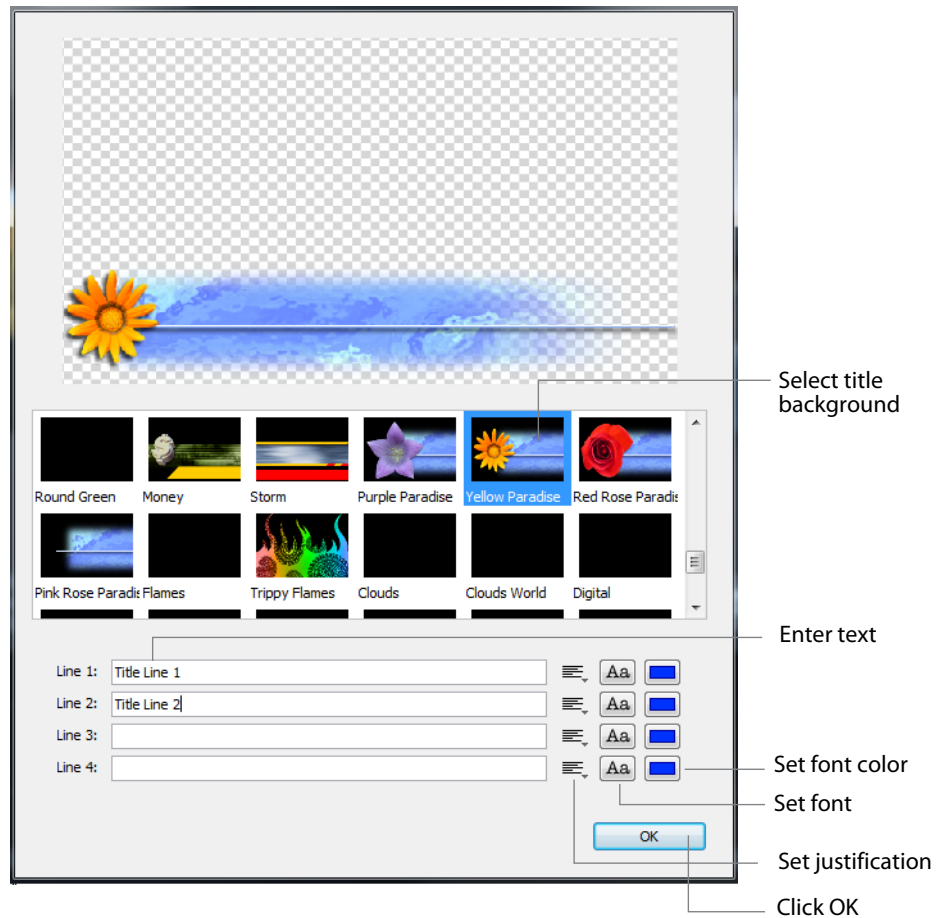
Select title background

Round Green
Money
Storm
Purple Paradise
Yellow Paradise
Red Rose Paradis
Pink Rose Paradis
Flames
Trippy Flames
Clouds
Clouds World
Digital

Enter text

Line 1: Title Line 1
Aa
Line 2: Title Line 2
Aa
Line 3:
Aa
Line 4:
Aa

Set font color
Set font

OK

Set justification

Click OK